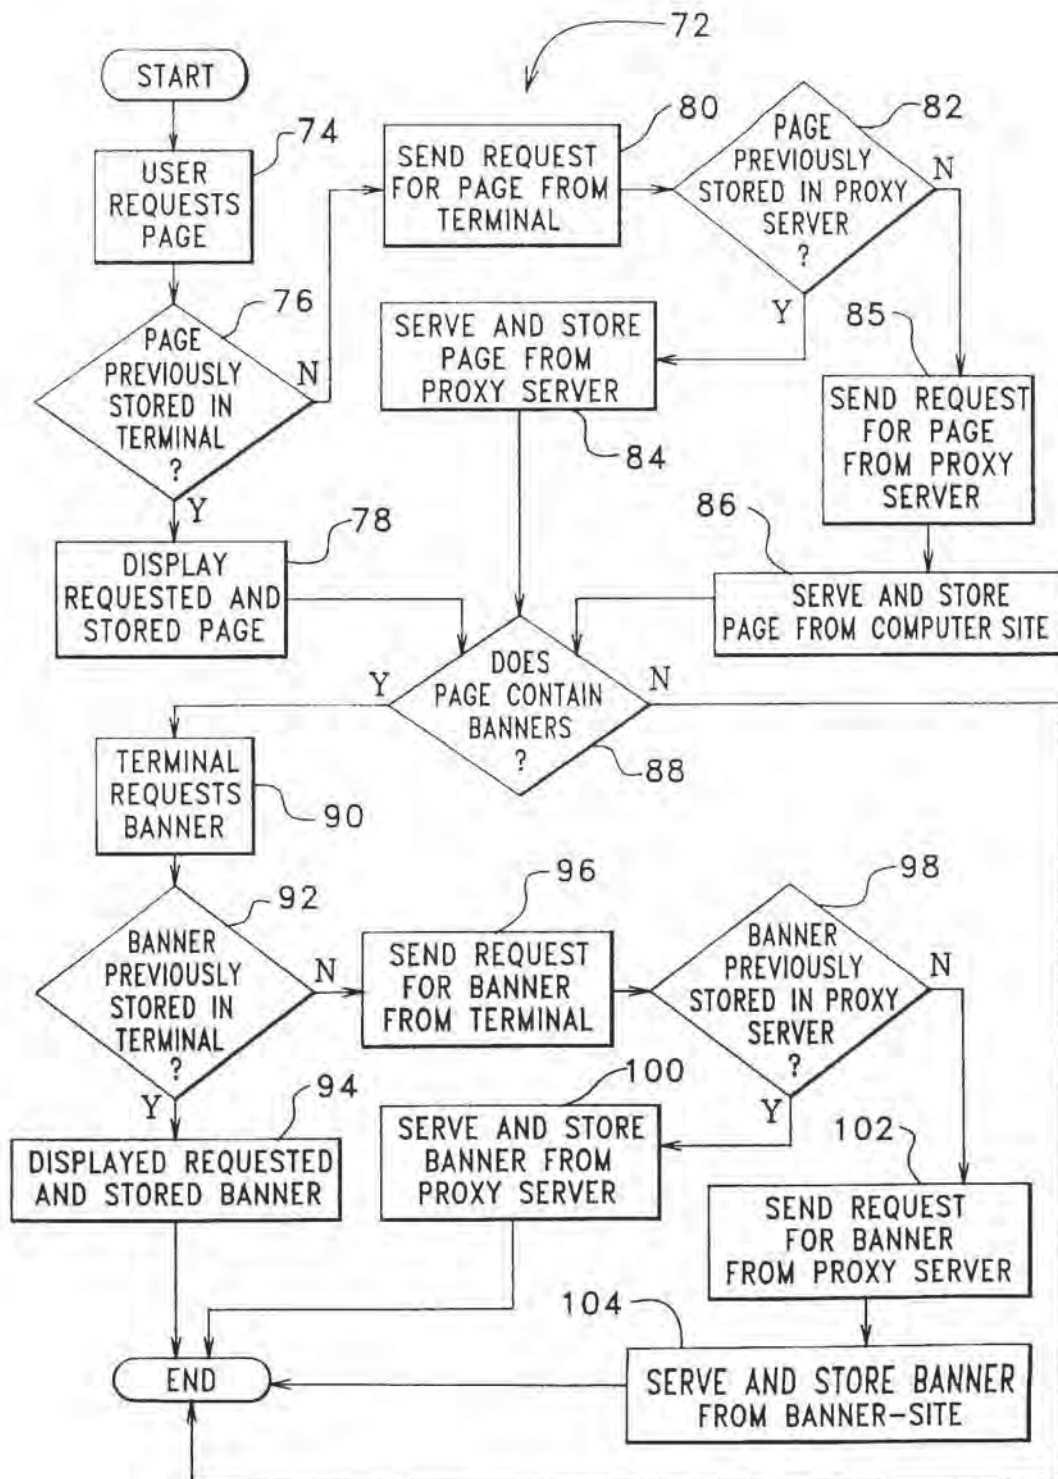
72

START

USER REQUESTS PAGE

74

PAGE PREVIOUSLY STORED IN TERMINAL ?

76

N

Y

DISPLAY REQUESTED AND STORED PAGE

78

SEND REQUEST FOR PAGE FROM TERMINAL

80

PAGE PREVIOUSLY STORED IN PROXY SERVER ?

82

N

Y

SERVE AND STORE PAGE FROM PROXY SERVER

84

85

SEND REQUEST FOR PAGE FROM PROXY SERVER

86

SERVE AND STORE PAGE FROM COMPUTER SITE

DOES PAGE CONTAIN BANNERS ?

Y

N

88

TERMINAL REQUESTS BANNER

90

BANNER PREVIOUSLY STORED IN TERMINAL ?

92

N

Y

DISPLAYED REQUESTED AND STORED BANNER

94

SEND REQUEST FOR BANNER FROM TERMINAL

96

BANNER PREVIOUSLY STORED IN PROXY SERVER ?

98

N

Y

SERVE AND STORE BANNER FROM PROXY SERVER

100

102

SEND REQUEST FOR BANNER FROM PROXY SERVER

104

END

SERVE AND STORE BANNER FROM BANNER-SITE